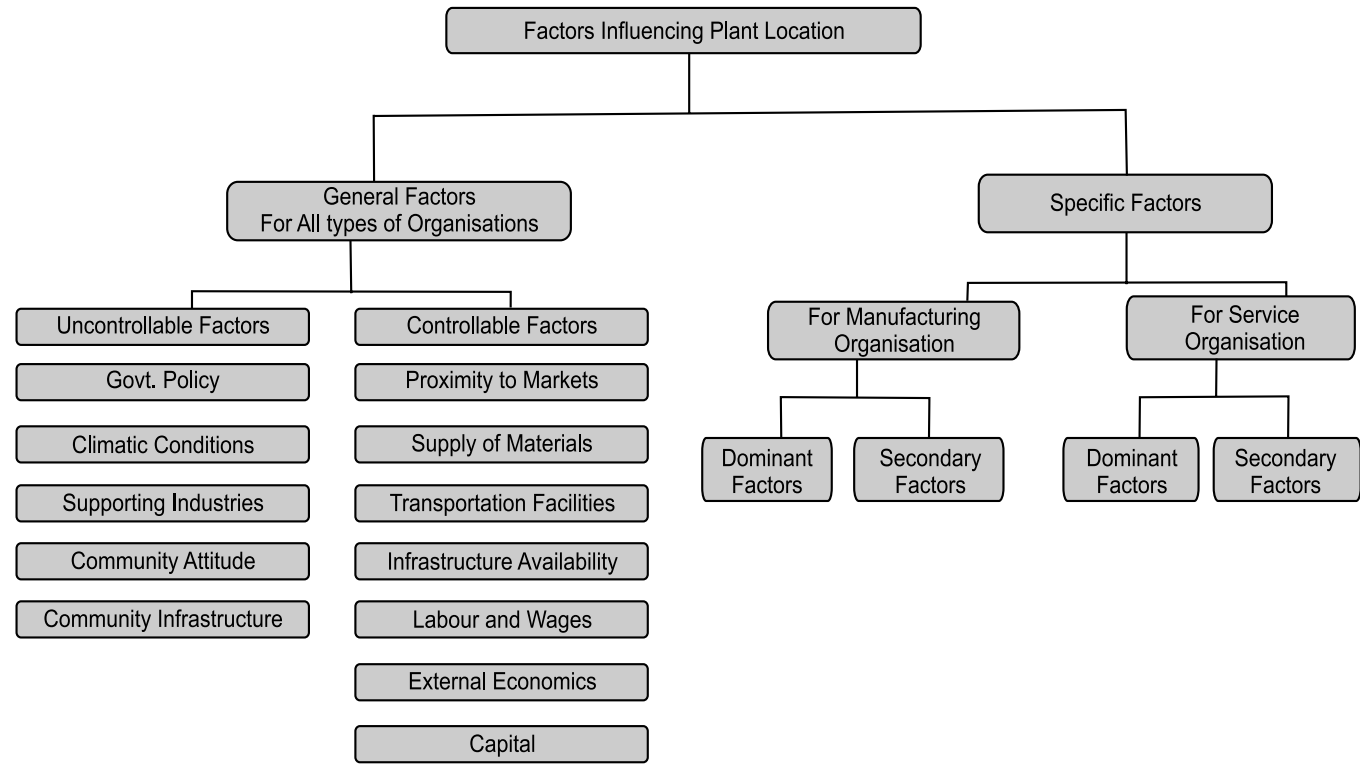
Factors Influencing Plant Location

General Factors
For All types of Organisations

Specific Factors

Uncontrollable Factors

Govt. Policy

Climatic Conditions

Supporting Industries

Community Attitude

Community Infrastructure

Controllable Factors

Proximity to Markets

Supply of Materials

Transportation Facilities

Infrastructure Availability

Labour and Wages

External Economics

Capital

For Manufacturing Organisation

Dominant Factors

Secondary Factors

For Service Organisation

Dominant Factors

Secondary Factors